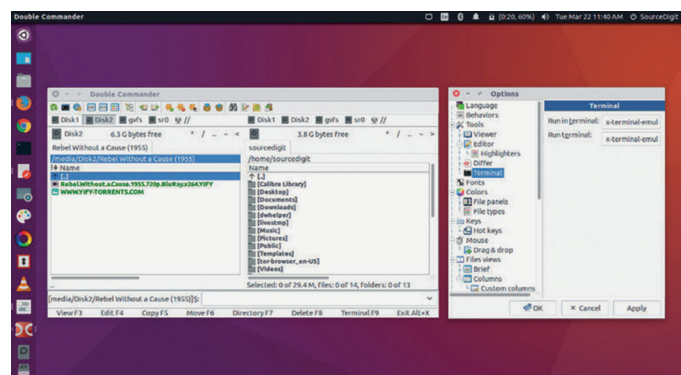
Double Commander

(0:20, 60%) Tue Mar 22 11:40 AM SourceDigit

Double Commander

Disk1 Disk2 gvfs sr0 //

Disk2 6.3 G bytes free * / .. ~ <

/media/Disk2/Rebel Without a Cause (1955)

/media/Disk2/Rebel Without a Cause (1955)

Name

[..]

RebelWithout.a.Cause.1955.720p.BluRay.x264.YIFY

WWW.YIFY-TORRENTS.COM

Disk1 Disk2 gvfs sr0 //

3.8 G bytes free * / .. ~ <

sourcedigit

/home/sourcedigit

Name

[..]

[Calibre Library]

[Desktop]

[Documents]

[Downloads]

[dwhelper]

[livestmp]

[Music]

[Pictures]

[Public]

[Templates]

[tor-browser_en-US]

[Videos]

Selected: 0 of 29.4 M, Files: 0 of 14, Folders: 0 of 13

[media/Disk2/Rebel Without a Cause (1955)]$:

View F3 Edit F4 Copy F5 Move F6 Directory F7 Delete F8 Terminal F9 Exit Alt+X

Options

Language

Behaviors

Tools

Viewer

Editor

Highlighters

Differ

Terminal

Fonts

Colors

File panels

File types

Keys

Hot keys

Mouse

Drag & drop

Files views

Brief

Columns

Custom columns

Terminal

Run in terminal: x-terminal-emul

Run terminal: x-terminal-emul

OK Cancel Apply